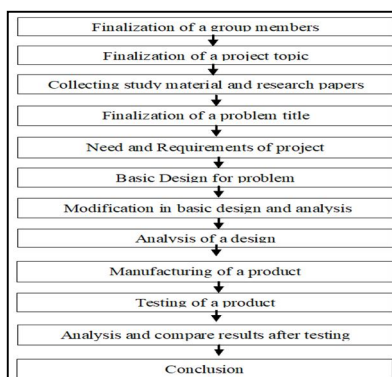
Finalization of a group members

Finalization of a project topic

Collecting study material and research papers

Finalization of a problem title

Need and Requirements of project

Basic Design for problem

Modification in basic design and analysis

Analysis of a design

Manufacturing of a product

Testing of a product

Analysis and compare results after testing

Conclusion